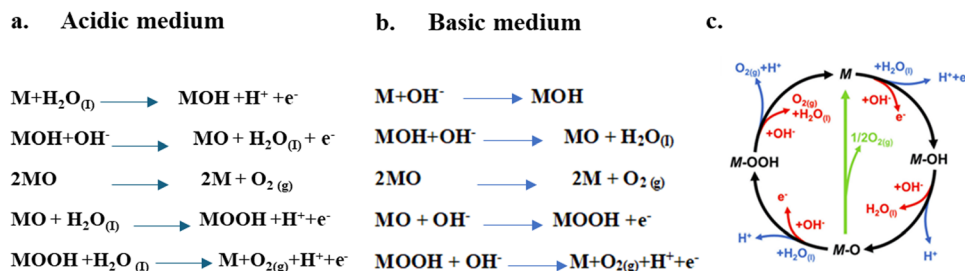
a. Acidic medium

$M+H_2O_{(l)} \rightarrow MOH + H^+ + e^-$

$MOH+OH^- \rightarrow MO + H_2O_{(l)} + e^-$

$2MO \rightarrow 2M + O_{2\,(g)}$

$MO + H_2O_{(l)} \rightarrow MOOH + H^+ + e^-$

$MOOH + H_2O_{(l)} \rightarrow M+O_{2(g)}+H^+ + e^-$

b. Basic medium

$M+OH^- \rightarrow MOH$

$MOH+OH^- \rightarrow MO + H_2O_{(l)}$

$2MO \rightarrow 2M + O_{2\,(g)}$

$MO + OH^- \rightarrow MOOH + e^-$

$MOOH + OH^- \rightarrow M+O_{2(g)}+H^+ + e^-$

c.

$O_{2(g)}+H^+$

M

$+H_2O_{(l)}$

$H^+ + e$

$O_{2(g)}$

$+H_2O_{(l)}$

$+OH^-$

$e^-$

$+OH^-$

$1/2O_{2(g)}$

M-OOH

M-OH

$+OH^-$

$H_2O_{(l)}$

$e^-$

$+OH^-$

$H^+$

$+H_2O_{(l)}$

M-O

$H^+$